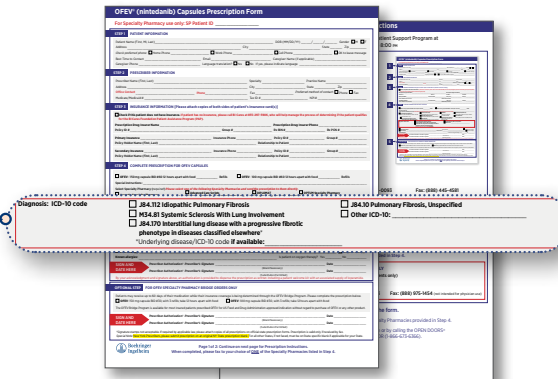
OFEV® (nintedanib) Capsules Prescription Form

For Specialty Pharmacy use only: SP Patient ID:

STEP 1 PATIENT INFORMATION

STEP 2 PRESCRIBER INFORMATION

STEP 3 INSURANCE INFORMATION (Please attach copies of both sides of patient's insurance card(s))

STEP 4 COMPLETE PRESCRIPTION FOR OFEV CAPSULES

Diagnosis: ICD-10 code

J84.112 Idiopathic Pulmonary Fibrosis

M34.81 Systemic Sclerosis With Lung Involvement

J84.170 Interstitial lung disease with a progressive fibrotic phenotype in diseases classified elsewhere*

*Underlying disease/ICD-10 code if available:

J84.10 Pulmonary Fibrosis, Unspecified

Other ICD-10:

SIGN AND DATE HERE

SIGN AND DATE HERE

OPTIONAL STEP FOR OFEV SPECIALTY PHARMACY BRIDGE ORDERS ONLY

SIGN AND DATE HERE

Boehringer Ingelheim

Page 1 of 2: Continue on next page for Prescription Instructions.

ctions

atient Support Program at

Fax: (888) 495-4581

Fax: (888) 975-1454

form.

in Step 4.